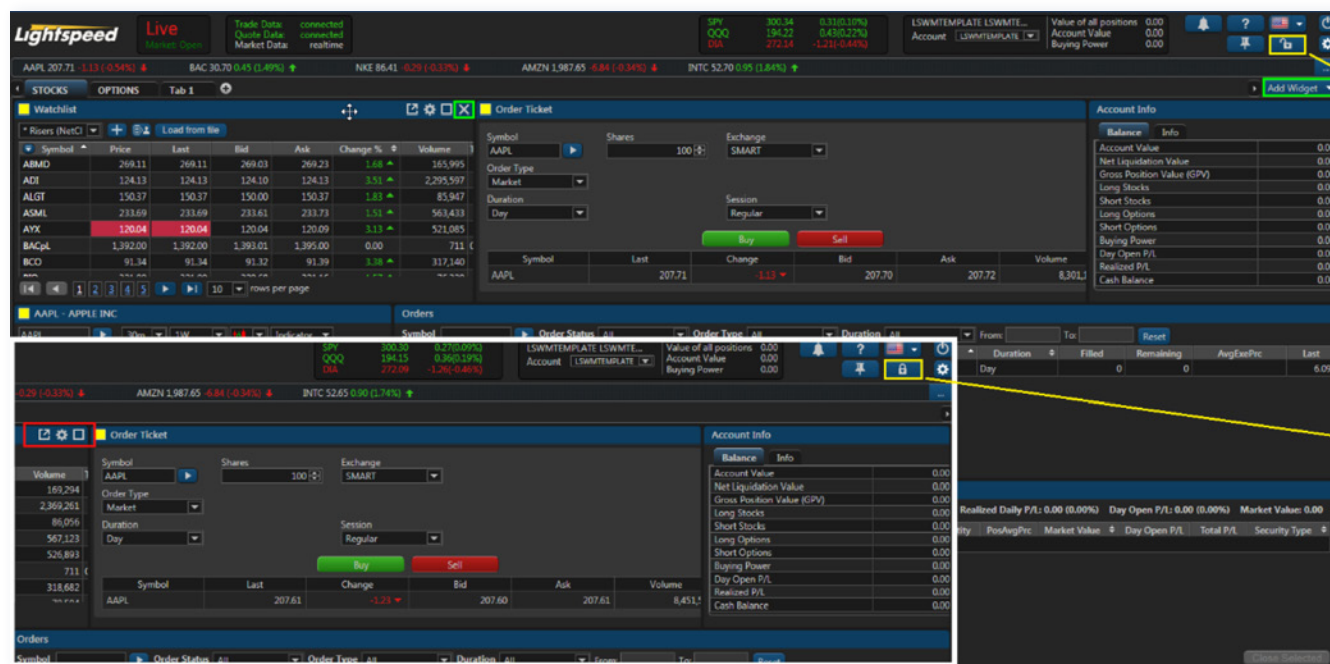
Lightspeed Live Market Open Trade Data: connected Quote Data: connected Market Data: realtime

SPY 300.34 0.31(0.10%)
QQQ 194.22 0.43(0.22%)
DIA 272.14 -1.21(-0.44%)

LSWMTEMPLATE LSWMTE... Account LSWMTEMPLATE

Value of all positions 0.00
Account Value 0.00
Buying Power 0.00

AAPL 207.71 -1.13 (-0.54%) BAC 30.70 0.45 (1.49%) NKE 86.41 -0.29 (-0.33%) AMZN 1,987.65 -6.84 (-0.34%) INTC 52.70 0.95 (1.84%)

STOCKS OPTIONS Tab 1

Add Widget

Watchlist

Risers (NetCl Load from file

| Symbol | Price | Last | Bid | Ask | Change % | Volume |
|---|---|---|---|---|---|---|
| ABMD | 269.11 | 269.11 | 269.03 | 269.23 | 1.68 | 165,995 |
| ADI | 124.13 | 124.13 | 124.10 | 124.13 | 3.51 | 2,295,597 |
| ALGT | 150.37 | 150.37 | 150.00 | 150.37 | 1.83 | 85,947 |
| ASML | 233.69 | 233.69 | 233.61 | 233.73 | 1.51 | 563,433 |
| AYX | 120.04 | 120.04 | 120.04 | 120.09 | 3.13 | 521,085 |
| BACpL | 1,392.00 | 1,392.00 | 1,393.01 | 1,395.00 | 0.00 | 711 |
| BCO | 91.34 | 91.34 | 91.32 | 91.39 | 3.38 | 317,140 |

1 2 3 4 5 10 rows per page

Order Ticket

Symbol AAPL Shares 100 Exchange SMART
Order Type Market
Duration Day Session Regular
Buy Sell

| Symbol | Last | Change | Bid | Ask | Volume |
|---|---|---|---|---|---|
| AAPL | 207.71 | -1.13 | 207.70 | 207.72 | 8,301, |

Account Info

Balance Info

| | |
|---|---|
| Account Value | 0.0 |
| Net Liquidation Value | 0.0 |
| Gross Position Value (GPV) | 0.0 |
| Long Stocks | 0.0 |
| Short Stocks | 0.0 |
| Long Options | 0.0 |
| Short Options | 0.0 |
| Buying Power | 0.0 |
| Day Open P/L | 0.0 |
| Realized P/L | 0.0 |
| Cash Balance | 0.0 |

AAPL - APPLE INC
AAPL 30m 1W Indicator

Orders
Symbol Order Status All Order Type All Duration All From: To: Reset
Duration Filled Remaining AvgExePrc Last
Day 0 0 6.09

SPY 300.30 0.27(0.09%)
QQQ 194.15 0.36(0.19%)
DIA 272.09 -1.26(-0.46%)

LSWMTEMPLATE LSWMTE... Account LSWMTEMPLATE

Value of all positions 0.00
Account Value 0.00
Buying Power 0.00

-0.29 (-0.33%) AMZN 1,987.65 -6.84 (-0.34%) INTC 52.65 0.90 (1.74%)

Order Ticket

Symbol AAPL Shares 100 Exchange SMART
Order Type Market
Duration Day Session Regular
Buy Sell

| Volume |
|---|
| 169,294 |
| 2,369,261 |
| 86,056 |
| 567,123 |
| 526,893 |
| 711 |
| 318,682 |

| Symbol | Last | Change | Bid | Ask | Volume |
|---|---|---|---|---|---|
| AAPL | 207.61 | -1.23 | 207.60 | 207.61 | 8,451, |

Account Info

Balance Info

| | |
|---|---|
| Account Value | 0.00 |
| Net Liquidation Value | 0.00 |
| Gross Position Value (GPV) | 0.00 |
| Long Stocks | 0.00 |
| Short Stocks | 0.00 |
| Long Options | 0.00 |
| Short Options | 0.00 |
| Buying Power | 0.00 |
| Day Open P/L | 0.00 |
| Realized P/L | 0.00 |
| Cash Balance | 0.00 |

Orders
Symbol Order Status All Order Type All Duration All From: To: Reset

Realized Daily P/L: 0.00 (0.00%) Day Open P/L: 0.00 (0.00%) Market Value: 0.00
tity PosAvgPrc Market Value Day Open P/L Total P/L Security Type

Close Selected